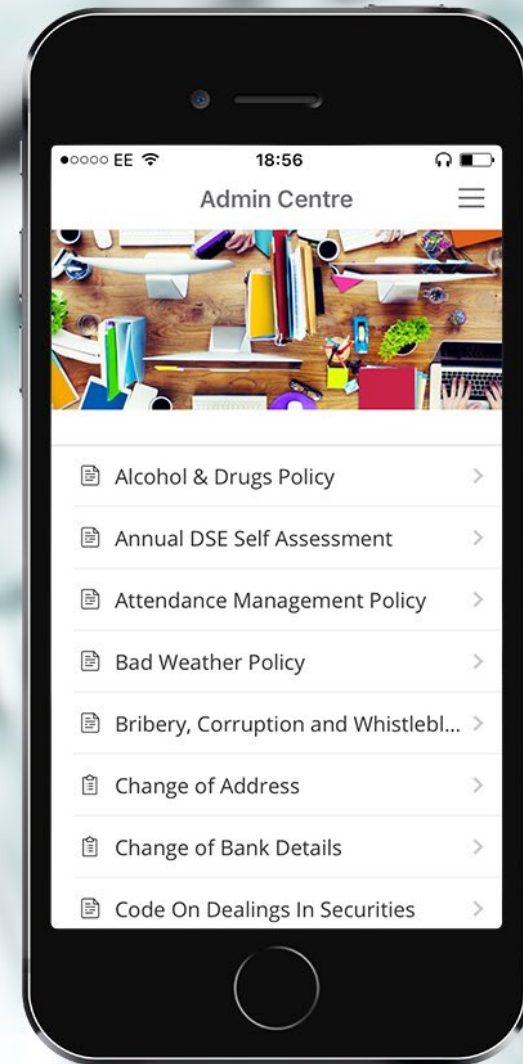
●○○○○ EE 18:56

Admin Centre

Alcohol & Drugs Policy

Annual DSE Self Assessment

Attendance Management Policy

Bad Weather Policy

Bribery, Corruption and Whistlebl...

Change of Address

Change of Bank Details

Code On Dealings In Securities